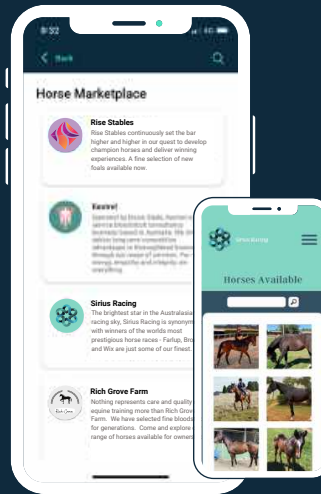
Back

Horse Marketplace

Rise Stables
Rise Stables continuously set the bar higher and higher in our quest to develop champion horses and deliver winning experiences. A fine selection of new foals available now.

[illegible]
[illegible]

Sirius Racing
The brightest star in the Australasian racing sky, Sirius Racing is synonym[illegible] with winners of the worlds most prestigious horse races - Farlup, Bro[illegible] and Wix are just some of our finest.

Rich Grove Farm
Nothing represents care and quality equine training more than Rich Grove Farm. We have selected fine bloods for generations. Come and explore range of horses available for owner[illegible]

Rich Grove

Horses Available